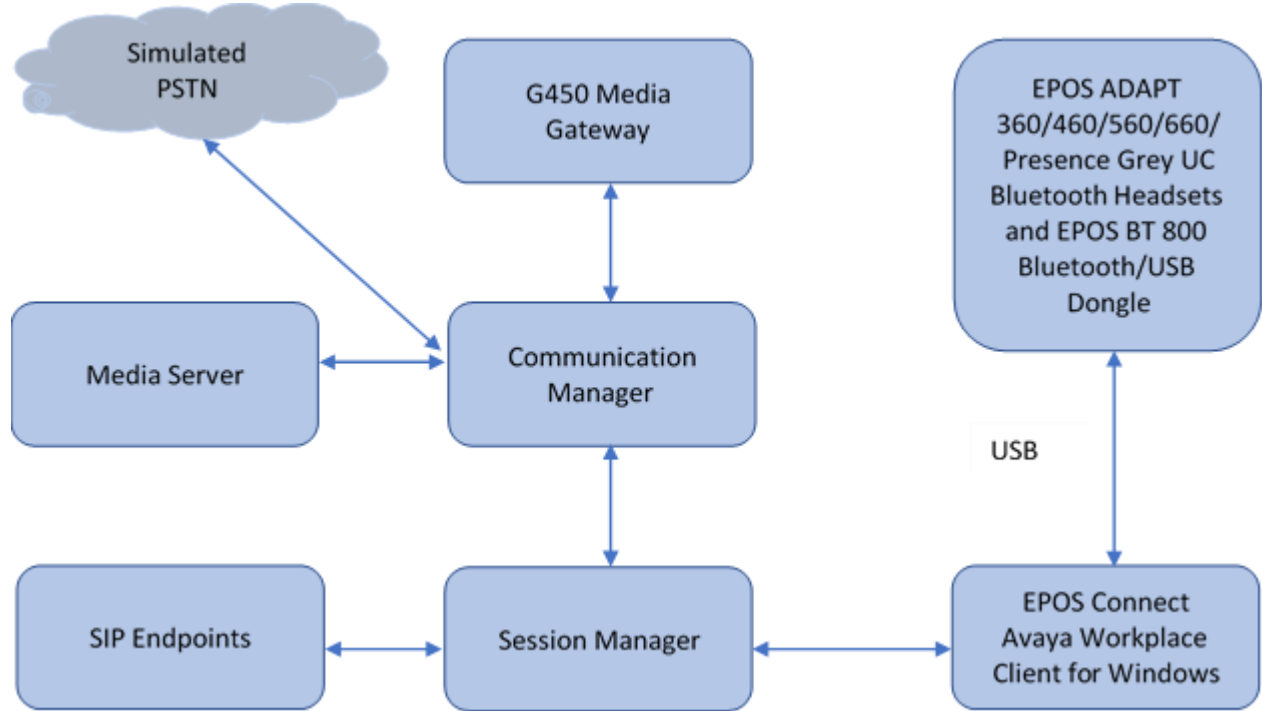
Simulated PSTN

G450 Media Gateway

EPOS ADAPT 360/460/560/660/ Presence Grey UC Bluetooth Headsets and EPOS BT 800 Bluetooth/USB Dongle

Media Server

Communication Manager

USB

SIP Endpoints

Session Manager

EPOS Connect Avaya Workplace Client for Windows